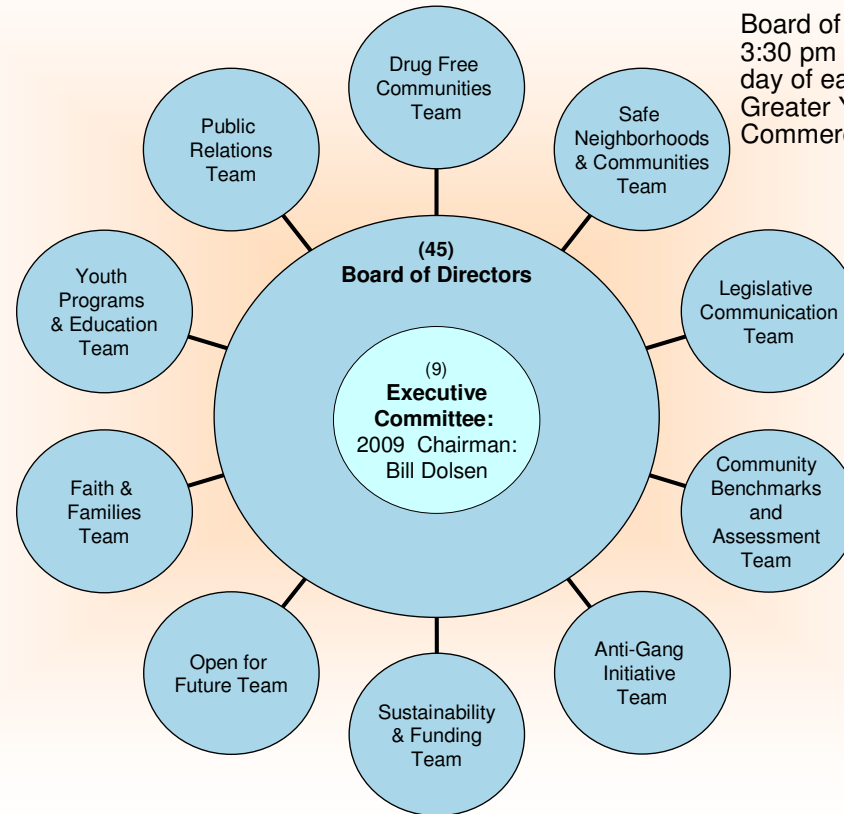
Board of
3:30 pm
day of ea
Greater Y
Commerc

Drug Free Communities Team

Public Relations Team

Safe Neighborhoods & Communities Team

(45)
Board of Directors

Youth Programs & Education Team

Legislative Communication Team

(9)
Executive Committee:
2009 Chairman: Bill Dolsen

Community Benchmarks and Assessment Team

Faith & Families Team

Open for Future Team

Anti-Gang Initiative Team

Sustainability & Funding Team